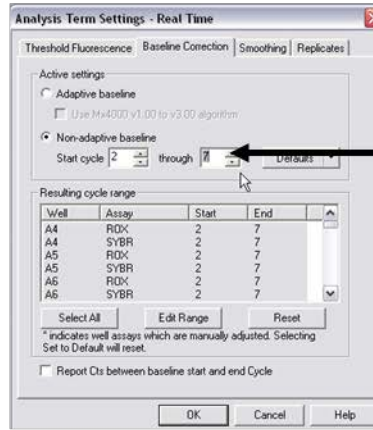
Analysis Term Settings - Real Time

Threshold Fluorescence | Baseline Correction | Smoothing | Replicates

Active settings

Adaptive baseline

Use Mx4000 v1.00 to v3.00 algorithm

Non-adaptive baseline

Start cycle 2 through 7 Defaults

Resulting cycle range

| Well | Assay | Start | End |
|---|---|---|---|
| A4 | ROX | 2 | 7 |
| A4 | SYBR | 2 | 7 |
| A5 | ROX | 2 | 7 |
| A5 | SYBR | 2 | 7 |
| A6 | ROX | 2 | 7 |
| A6 | SYBR | 2 | 7 |

Select All | Edit Range | Reset

* indicates well assays which are manually adjusted. Selecting Set to Default will reset.

Report Cts between baseline start and end Cycle

OK | Cancel | Help